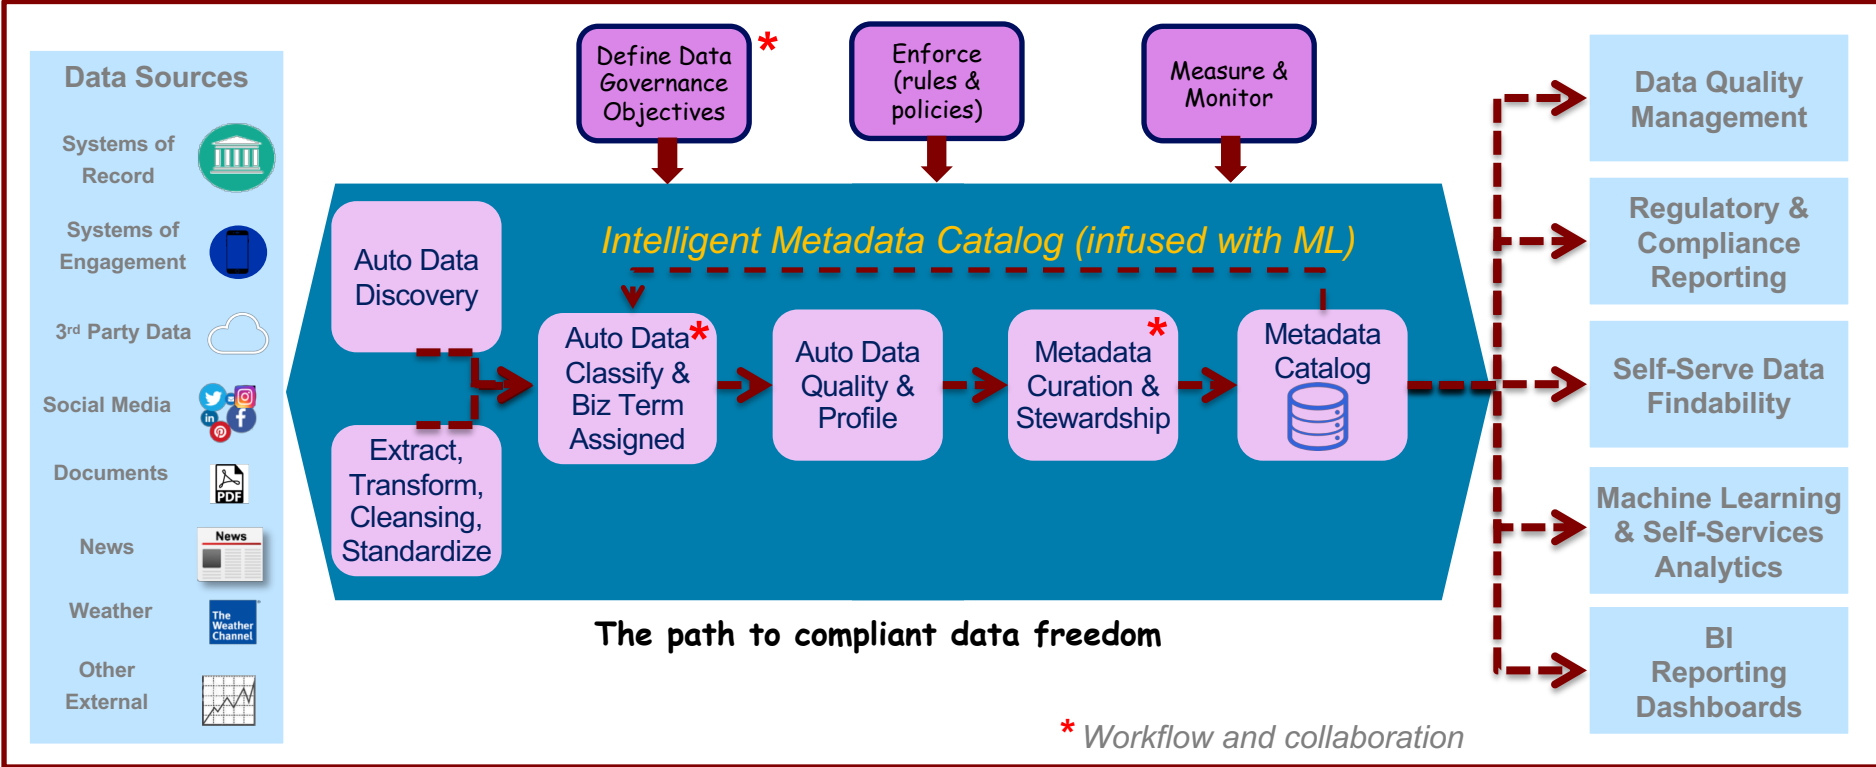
Data Sources

Systems of Record

Systems of Engagement

3rd Party Data

Social Media

Documents

PDF

News

News

Weather

The Weather Channel

Other External

Define Data Governance Objectives *

Enforce (rules & policies)

Measure & Monitor

Intelligent Metadata Catalog (infused with ML)

Auto Data Discovery

Extract, Transform, Cleansing, Standardize

Auto Data Classify & Biz Term Assigned *

Auto Data Quality & Profile

Metadata Curation & Stewardship *

Metadata Catalog

The path to compliant data freedom

Data Quality Management

Regulatory & Compliance Reporting

Self-Serve Data Findability

Machine Learning & Self-Services Analytics

BI Reporting Dashboards

* Workflow and collaboration